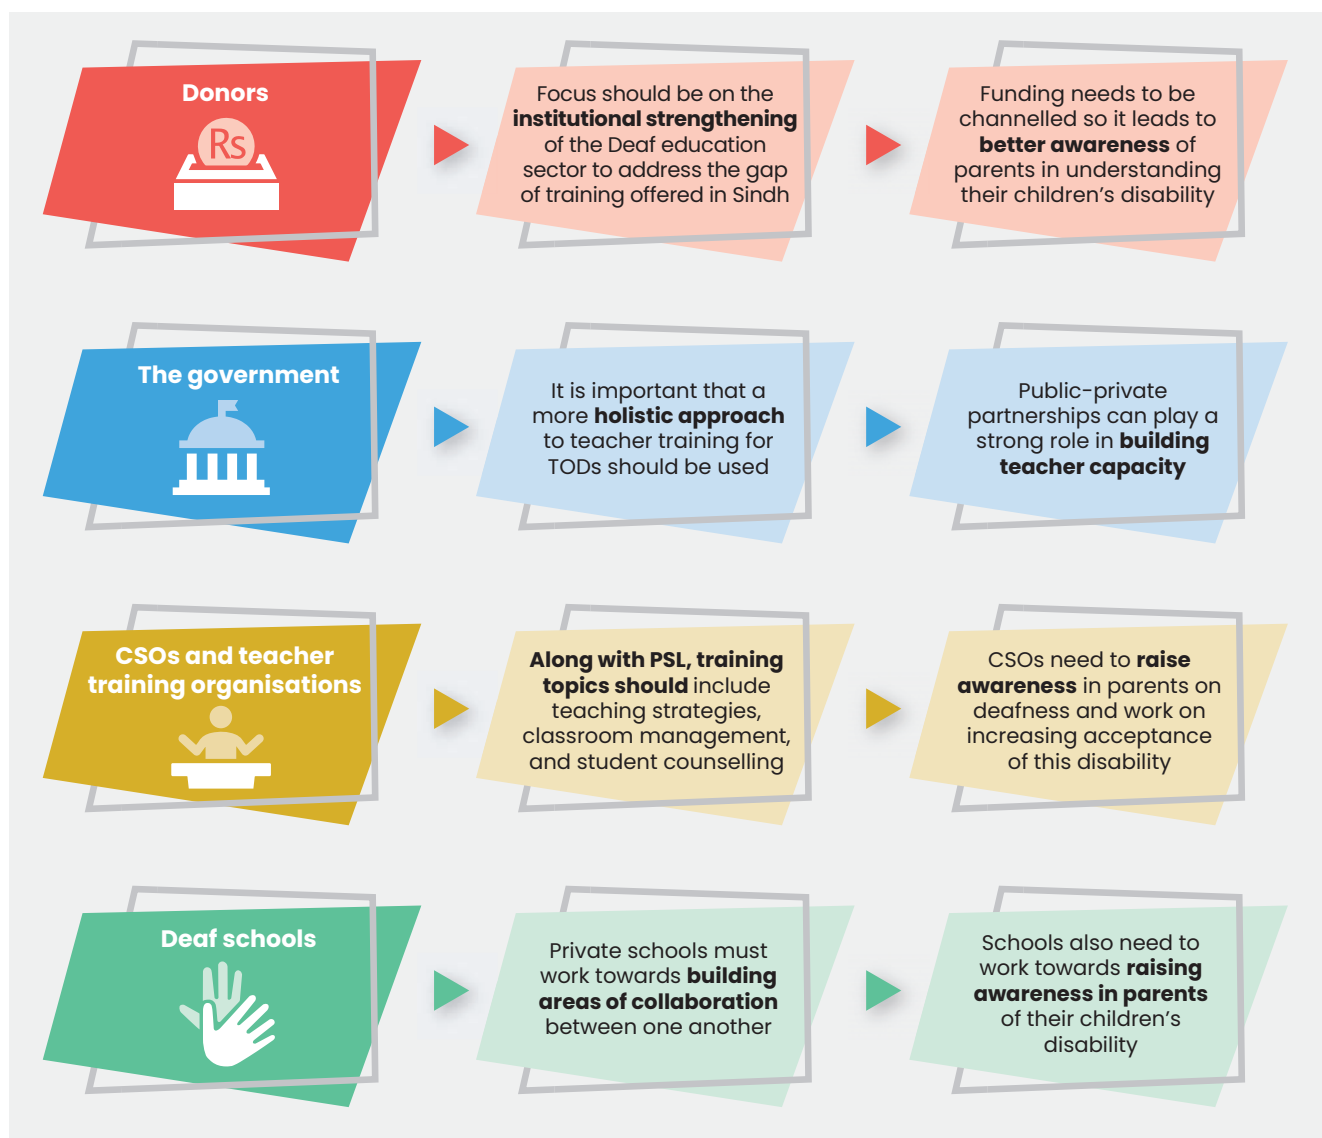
Donors

Rs

Focus should be on the institutional strengthening of the Deaf education sector to address the gap of training offered in Sindh

Funding needs to be channelled so it leads to better awareness of parents in understanding their children's disability

The government

It is important that a more holistic approach to teacher training for TODs should be used

Public-private partnerships can play a strong role in building teacher capacity

CSOs and teacher training organisations

Along with PSL, training topics should include teaching strategies, classroom management, and student counselling

CSOs need to raise awareness in parents on deafness and work on increasing acceptance of this disability

Deaf schools

Private schools must work towards building areas of collaboration between one another

Schools also need to work towards raising awareness in parents of their children's disability